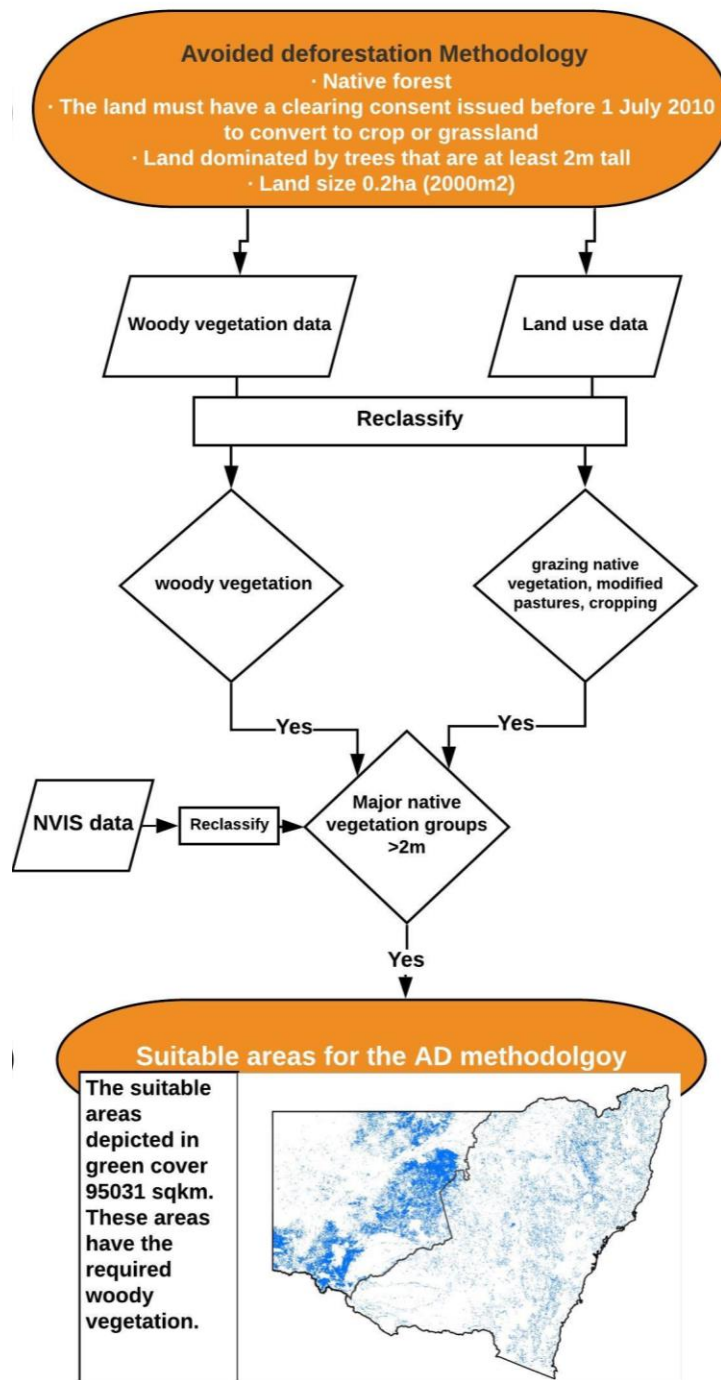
Avoided deforestation Methodology
· Native forest
· The land must have a clearing consent issued before 1 July 2010 to convert to crop or grassland
· Land dominated by trees that are at least 2m tall
· Land size 0.2ha (2000m2)

Woody vegetation data

Land use data

Reclassify

woody vegetation

grazing native vegetation, modified pastures, cropping

Yes

Yes

NVIS data

Reclassify

Major native vegetation groups >2m

Yes

Suitable areas for the AD methodolgoy

The suitable areas depicted in green cover 95031 sqkm. These areas have the required woody vegetation.